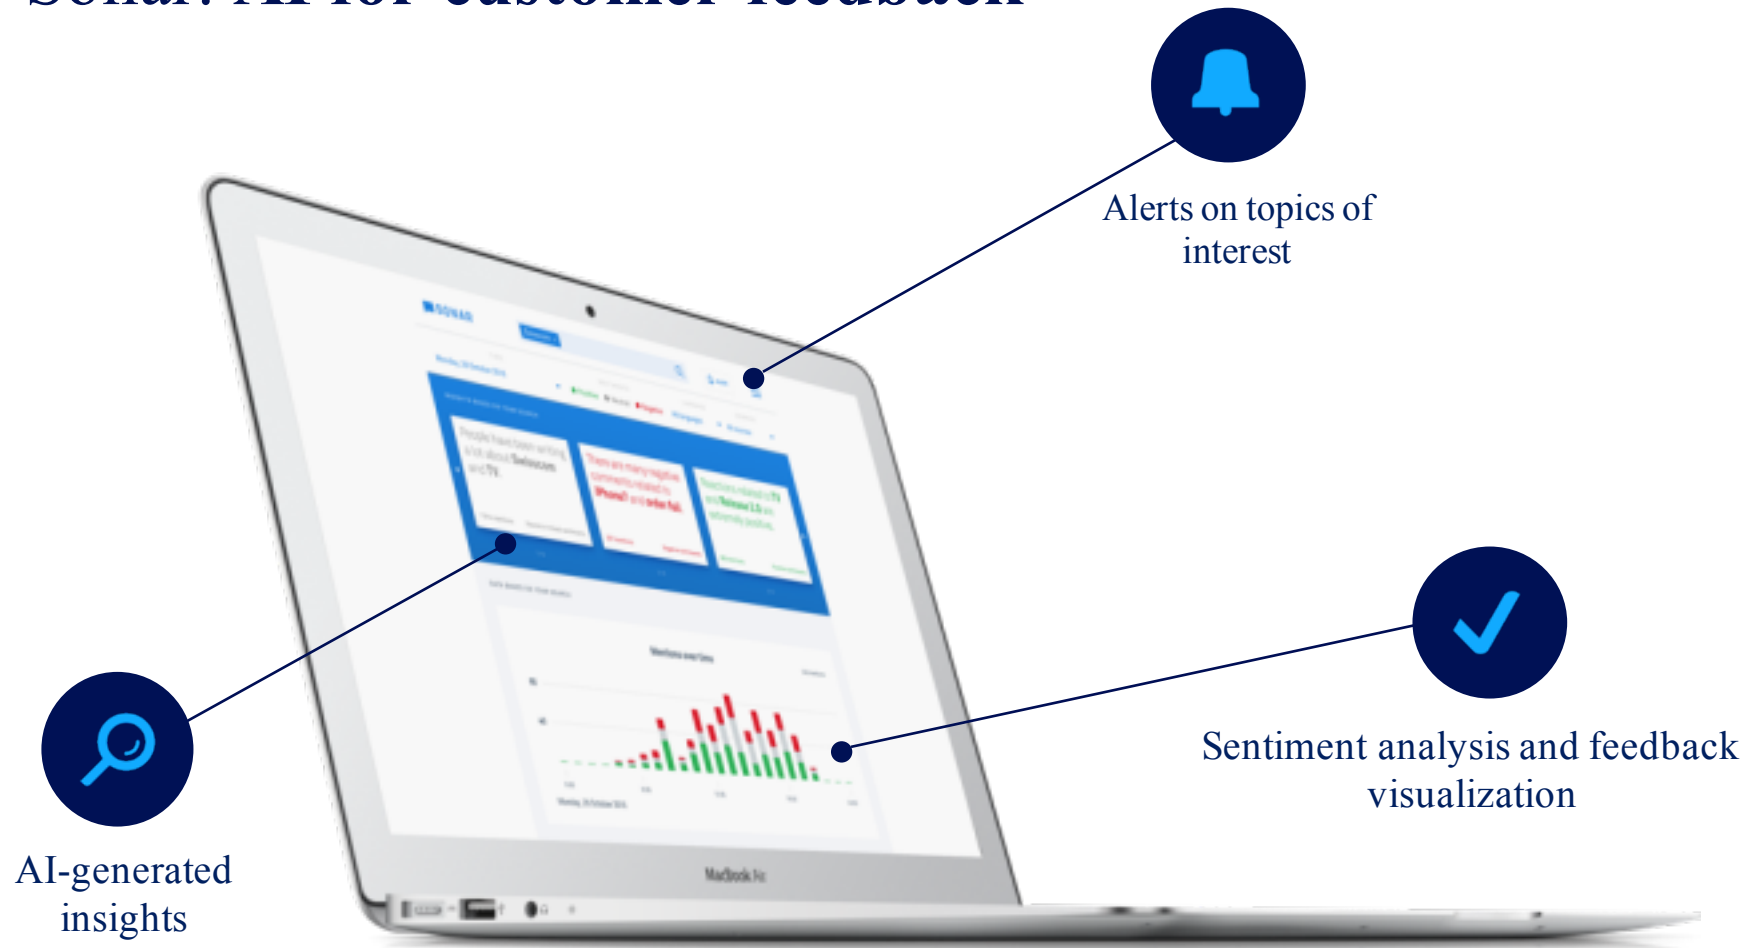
Sonar: AI for customer feedback

Alerts on topics of interest

SONAR

People have been writing a lot about Swisscom and TV.

There are many negative comments related to iPhone7 and order fail.

Reactions related to TV and Teleclub 2.0 are extremely positive.

Mentions over time

MacBook Air

Sentiment analysis and feedback visualization

AI-generated insights